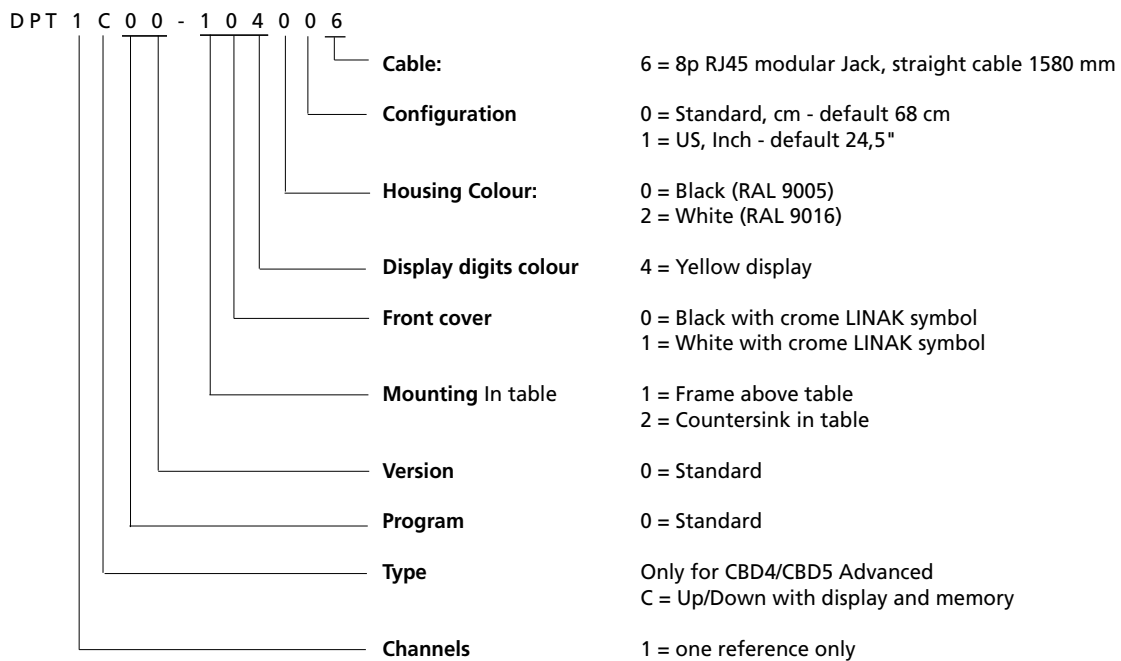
DPT 1 C 0 0 - 1 0 4 0 0 6

**Cable:** 6 = 8p RJ45 modular Jack, straight cable 1580 mm

**Configuration** 0 = Standard, cm - default 68 cm
1 = US, Inch - default 24,5"

**Housing Colour:** 0 = Black (RAL 9005)
2 = White (RAL 9016)

**Display digits colour** 4 = Yellow display

**Front cover** 0 = Black with crome LINAK symbol
1 = White with crome LINAK symbol

**Mounting** In table 1 = Frame above table
2 = Countersink in table

**Version** 0 = Standard

**Program** 0 = Standard

**Type** Only for CBD4/CBD5 Advanced
C = Up/Down with display and memory

**Channels** 1 = one reference only